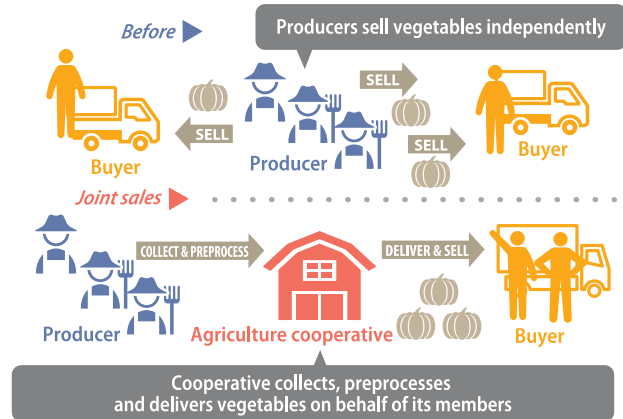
Before

Producers sell vegetables independently

SELL

SELL

SELL

Buyer

Producer

Buyer

Joint sales

COLLECT & PREPROCESS

DELIVER & SELL

Producer

Agriculture cooperative

Buyer

Cooperative collects, preprocesses and delivers vegetables on behalf of its members